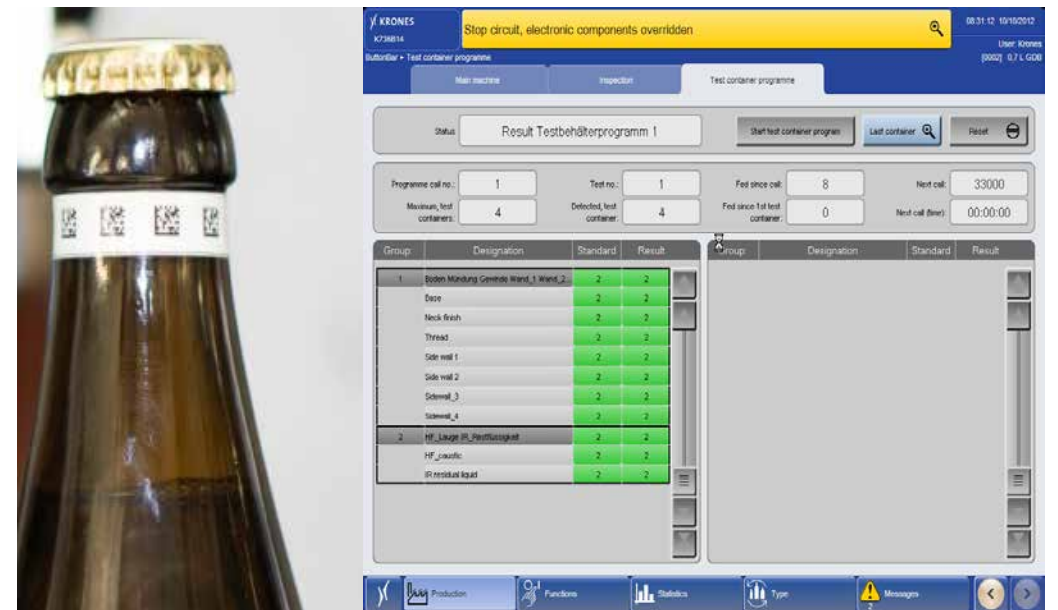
KRONES
K738814

Stop circuit, electronic components overridden

08:31:12 10/10/2012
User: Krones
[0002] 0,7 L GDB

ButtonBar • Test container programme

Main machine | Inspection | Test container programme

Status: Result Testbehälterprogramm 1

Start test container program | Last container | Reset

Programme call no.: 1
Maximum test containers: 4
Test no.: 1
Detected test container: 4
Fed since call: 8
Fed since 1st test container: 0
Next call: 33000
Next call (time): 00:00:00

| Group | Designation | Standard | Result |
|---|---|---|---|
| 1 | Boden Mündung Gewinde Wand_1 Wand_2 | 2 | 2 |
| | Base | 2 | 2 |
| | Neck finish | 2 | 2 |
| | Thread | 2 | 2 |
| | Side wall 1 | 2 | 2 |
| | Side wall 2 | 2 | 2 |
| | Sidewall_3 | 2 | 2 |
| | Sidewall_4 | 2 | 2 |
| 2 | HF_Lauge IR_Restflüssigkeit | 2 | 2 |
| | HF_caustic | 2 | 2 |
| | IR residual liquid | 2 | 2 |

| Group | Designation | Standard | Result |
|---|---|---|---|

Production | Functions | Statistics | Type | Messages